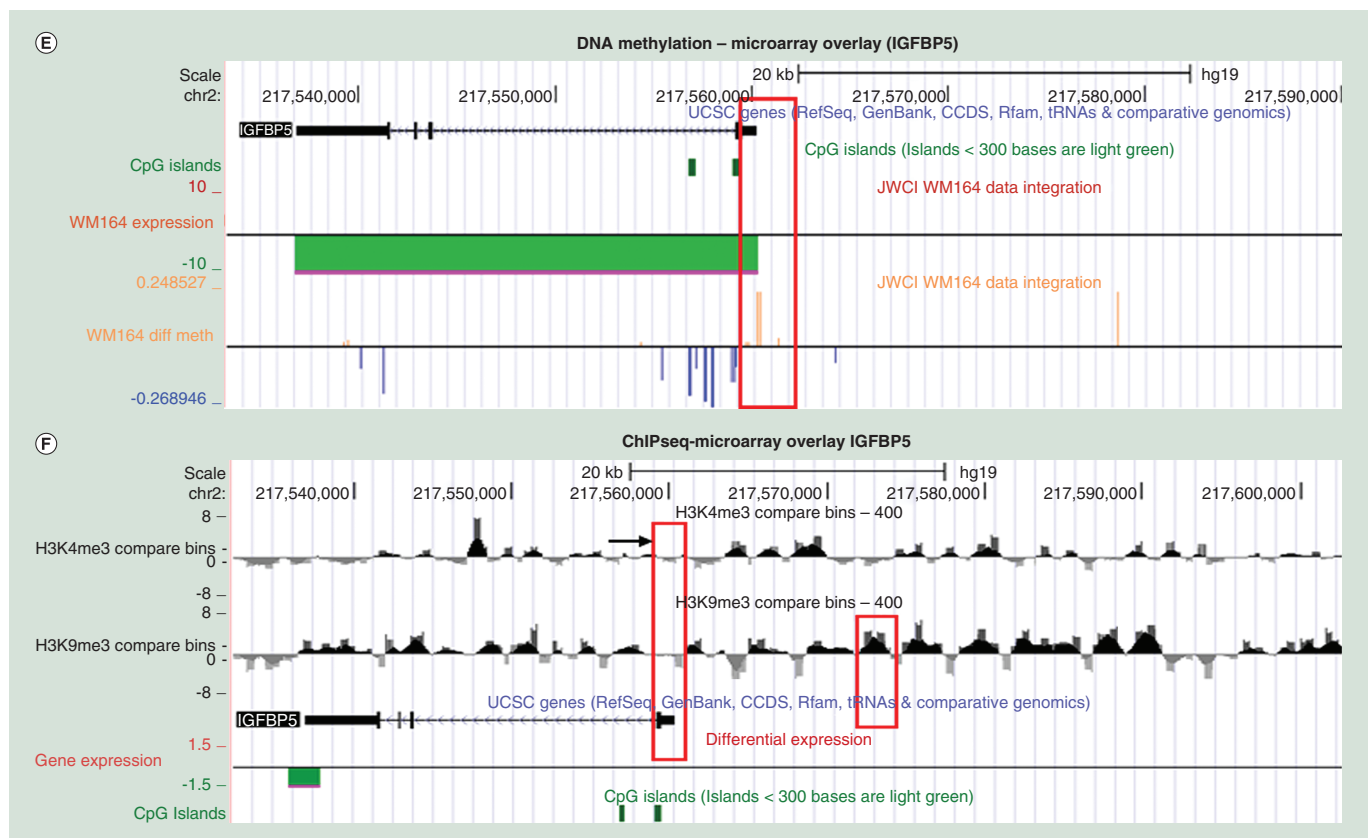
E

DNA methylation – microarray overlay (IGFBP5)

Scale 20 kb hg19
chr2: 217,540,000 217,550,000 217,560,000 217,570,000 217,580,000 217,590,000

IGFBP5

UCSC genes (RefSeq, GenBank, CCDS, Rfam, tRNAs & comparative genomics)

CpG islands

CpG islands (Islands < 300 bases are light green)

10 _

JWCI WM164 data integration

WM164 expression

-10 _

0.248527 _

JWCI WM164 data integration

WM164 diff meth

-0.268946 _

F

ChIPseq-microarray overlay IGFBP5

Scale 20 kb hg19
chr2: 217,540,000 217,550,000 217,560,000 217,570,000 217,580,000 217,590,000 217,600,000

8 –

H3K4me3 compare bins – 400

H3K4me3 compare bins -
0 –

-8 –
8 –

H3K9me3 compare bins – 400

H3K9me3 compare bins -
0 –

-8 –

IGFBP5

UCSC genes (RefSeq, GenBank, CCDS, Rfam, tRNAs & comparative genomics)

1.5 –

Differential expression

Gene expression

-1.5 –

CpG islands (Islands < 300 bases are light green)

CpG Islands